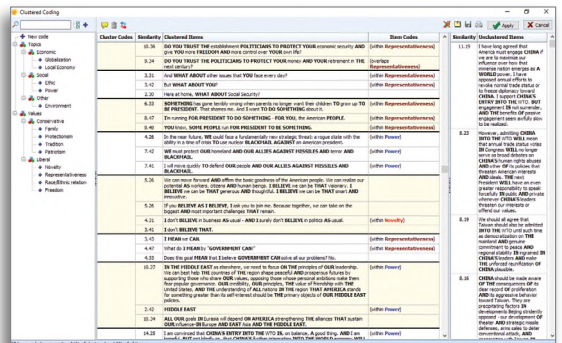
Clustered Coding

Apply
Cancel

New code
Topics
Economic
Globalization
Local Economy
Social
Ethic
Power
Other
Environment
Values
Conservative
Family
Protectionism
Tradition
Patriotism
Liberal
Novelty
Representativeness
Race/Ethnic relation
Freedom

| Cluster Codes | Similarity | Clustered Items | Item Codes |
|---|---|---|---|
| | 16.36 | DO YOU TRUST the establishment POLITICIANS TO PROTECT YOUR economic SECURITY AND give YOU more FREEDOM AND more control over YOUR own life? | (within Representativeness) |
| | 15.27 | DO YOU TRUST THE POLITICIANS TO PROTECT YOUR money AND YOUR retirement IN THE next century? | (overlap Representativeness) |
| | 3.21 | And WHAT ABOUT other issues that YOU face every day? | (within Representativeness) |
| | 3.42 | But WHAT ABOUT YOU? | (within Representativeness) |
| | 2.30 | Here at home, WHAT ABOUT Social Security? | |
| | 6.22 | SOMETHING has gone terribly wrong when parents no longer want their children TO grow up TO BE PRESIDENT. That shames me, and I want TO DO SOMETHING about it. | (within Representativeness) |
| | 8.47 | I'm running FOR PRESIDENT TO DO SOMETHING - FOR YOU, the American PEOPLE. | (within Representativeness) |
| | 8.40 | YOU know, SOME PEOPLE run FOR PRESIDENT TO BE SOMETHING. | (within Representativeness) |
| | 4.26 | In the near future, WE could face a fundamentally new strategic threat: a rogue state with the ability in a time of crisis TO use nuclear BLACKMAIL AGAINST an American president. | (within Power) |
| | 7.42 | WE must protect OUR homeland AND OUR ALLIES AGAINST MISSILES AND terror AND BLACKMAIL. | |
| | 7.41 | I will move quickly TO defend OUR people AND OUR ALLIES AGAINST MISSILES AND BLACKMAIL. | (within Power) |
| | 5.26 | We can move forward AND affirm the basic goodness of the American people. WE can realize our potential AS workers, citizens AND human beings. I BELIEVE we can BE THAT visionary. I BELIEVE WE can BE THAT compassionate AND thoughtful. I BELIEVE we can BE THAT can BE innovative. | |
| | | If you BELIEVE AS I BELIEVE, I ask you to join me. Because together, we can take on the biggest AND most important challenges THAT remain. | |
| | 4.31 | I don't BELIEVE in business AS usual - AND I surely don't BELIEVE in politics AS usual. | (within Novelty) |
| | 3.45 | I BELIEVE we CAN do THAT. | (within Novelty) |
| | 3.45 | I MEAN we CAN. | |
| | 4.47 | What do I MEAN by "GOVERNMENT CAN?" | |
| | 3.25 | Does the goal MEAN that I believe GOVERNMENT CAN solve all our problems? No. | |
| | 10.27 | IN THE MIDDLE EAST as elsewhere, we need to focus ON THE principles of OUR leadership. We should PUT THE goodness of THE region shape peaceful AND prosperous futures by supporting those who share OUR values, opposing those whose personal ambitions make them fear popular governance. OUR credibility, OUR principles, THE value of friendship with THE United States, AND THE understanding of ALL nations IN THE region THAT AMERICA stands for something greater than its self-interest should BE THE primary objects of OUR MIDDLE EAST policies. | (within Power) |
| | 3.42 | MIDDLE EAST | |
| | 14.04 | ALL OUR goals IN Eurasia will depend ON AMERICA strengthening THE alliances THAT sustain OUR influence-IN Europe AND EAST Asia AND THE MIDDLE EAST. | (within Power) |
| | 14.25 | I am convinced that CHINA's entry INTO THE WTO IS, on balance, A good thing. AND I am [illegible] | (within Power) |

| Similarity | Unclustered Items |
|---|---|
| 11.19 | I have long agreed that America must engage CHINA if we are to increase our influence over two their immense nation's emerges as A WORLD power. I have opposed annual efforts to revoke normal trade status or to freeze diplomatic toward CHINA. I support CHINA'S ENTRY INTO THE WTO. BUT engagement IS not surrender, AND THE benefits of passive engagement does actually draw us ever closer. |
| 8.22 | Moreover, admitting CHINA INTO THE WTO WILL mean that annual trade status votes IN Congress WILL no longer serve as broad debates on CHINA'S human rights abuses AND other of its policies that threaten American interests AND ideals. THE next President WILL have an even greater responsibility to speak forcefully IN public AND private whenever CHINA'S leaders threaten our interests or offend our values. |
| 8.19 | We should all agree that Taiwan should also be admitted INTO THE WTO until such time as democratization on THE mainland AND genuine commitment to peace AND regional stability IN organized IN CHINA'S leaders AND make THE unforced reunification of CHINA plausible. |
| 8.16 | CHINA should be made aware OF THE consequences OF its clear record OF proliferation AND its aggressive behavior toward Taiwan. THE preconditioning factors IN developments Beijing stridently opposed - our development OF theater AND strategic missile defenses; arms sales to deter conventional attack AND thereby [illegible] |